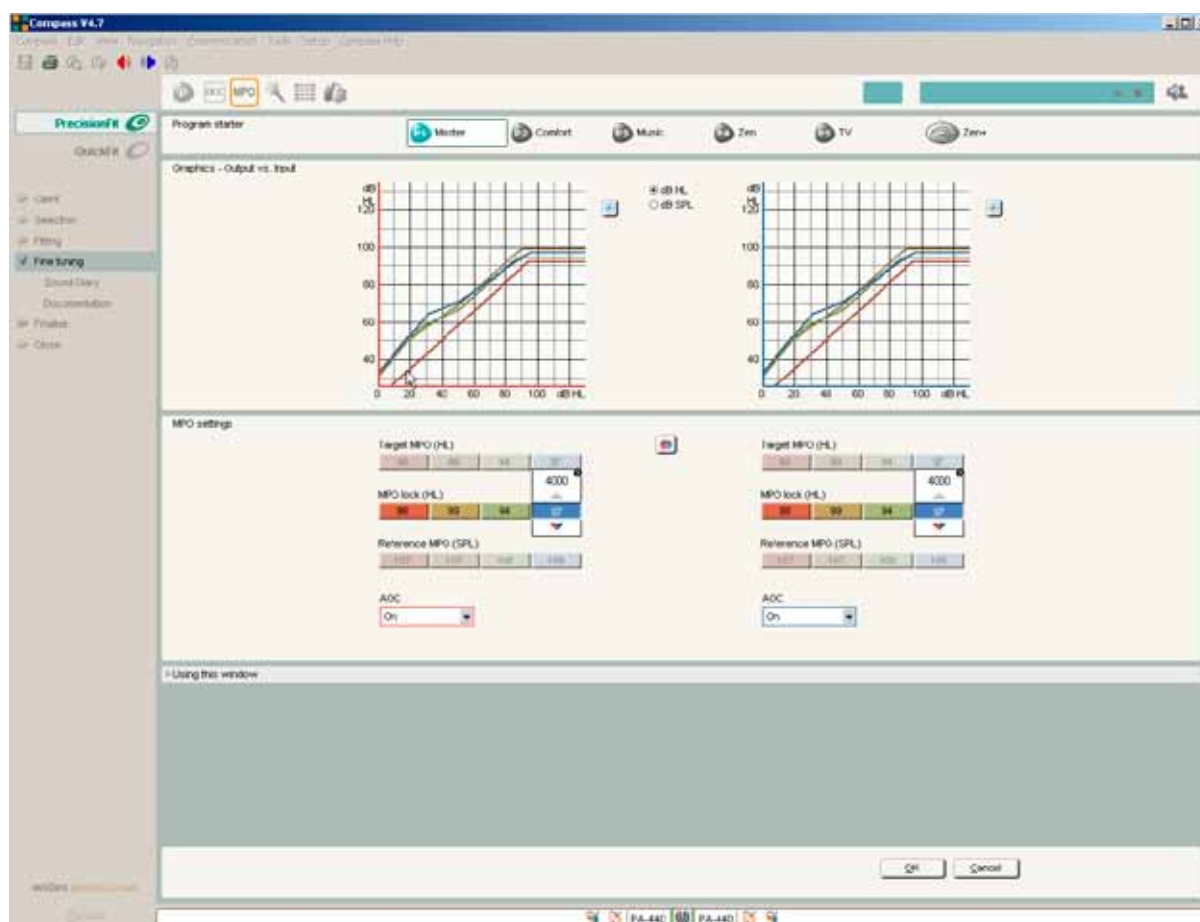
Compass V4.7

Compass Edit View Navigation Communication Tools Setup Compass Help

MPO

PrecisionFit

QuickFit

Client
Selection
Fitting
Fine tuning
Sound Diary
Documentation
Finalize
Close

Program starter

Master
Comfort
Music
Zen
TV
Zen+

Graphics - Output vs. Input

dB HL 120
100
80
60
40
0 20 40 60 80 100 dB HL

dB HL
dB SPL

dB HL 120
100
80
60
40
0 20 40 60 80 100 dB HL

MPO settings

Target MPO (HL)
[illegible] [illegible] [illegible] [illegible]
4000
MPO lock (HL)
98 93 94 97
Reference MPO (SPL)
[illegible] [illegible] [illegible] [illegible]
AOC
On

Target MPO (HL)
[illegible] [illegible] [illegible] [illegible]
4000
MPO lock (HL)
98 93 94 97
Reference MPO (SPL)
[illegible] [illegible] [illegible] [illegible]
AOC
On

Using this window

OK
Cancel

widex

PA-440
PA-440